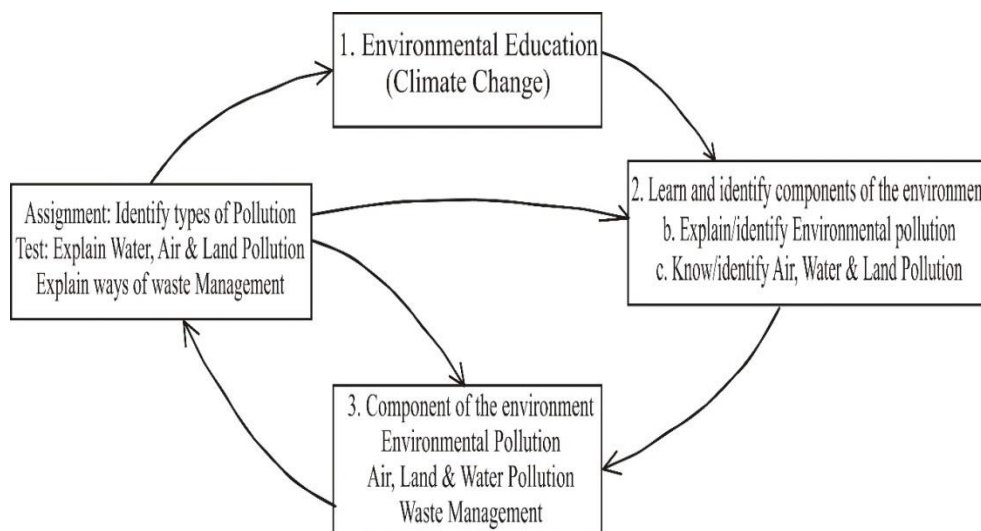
1. Environmental Education (Climate Change)

2. Learn and identify components of the environmen
b. Explain/identify Environmental pollution
c. Know/identify Air, Water & Land Pollution

3. Component of the environment
Environmental Pollution
Air, Land & Water Pollution
Waste Management

Assignment: Identify types of Pollution
Test: Explain Water, Air & Land Pollution
Explain ways of waste Management